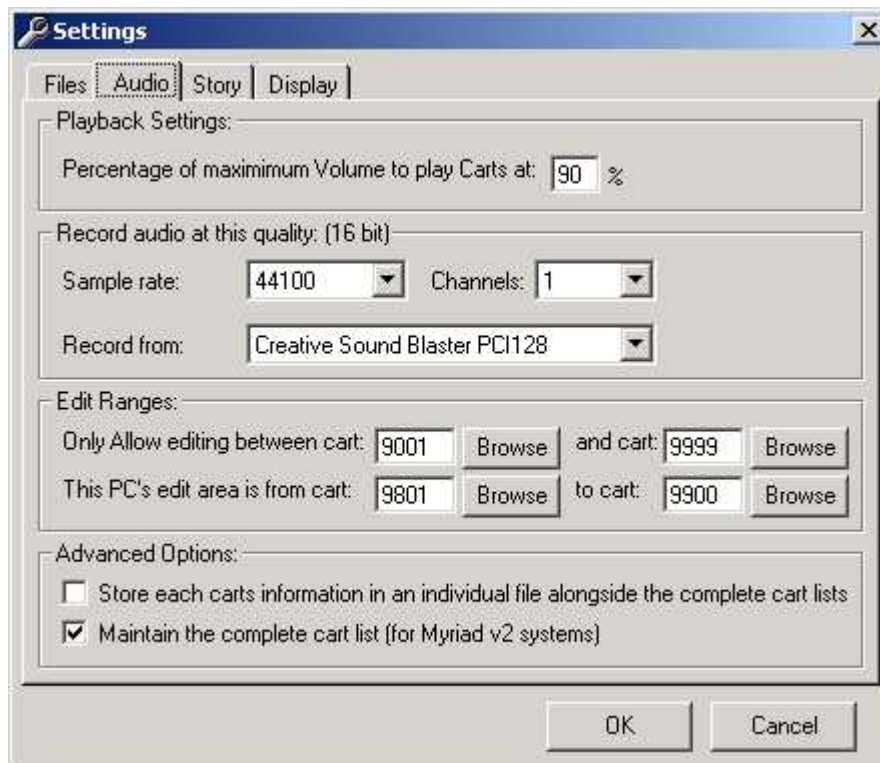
Settings

Files | Audio | Story | Display

Playback Settings:

Percentage of maximimum Volume to play Carts at: 90 %

Record audio at this quality: (16 bit)

Sample rate: 44100 Channels: 1

Record from: Creative Sound Blaster PCI128

Edit Ranges:

Only Allow editing between cart: 9001 Browse and cart: 9999 Browse

This PC's edit area is from cart: 9801 Browse to cart: 9900 Browse

Advanced Options:

Store each carts information in an individual file alongside the complete cart lists

Maintain the complete cart list (for Myriad v2 systems)

OK Cancel